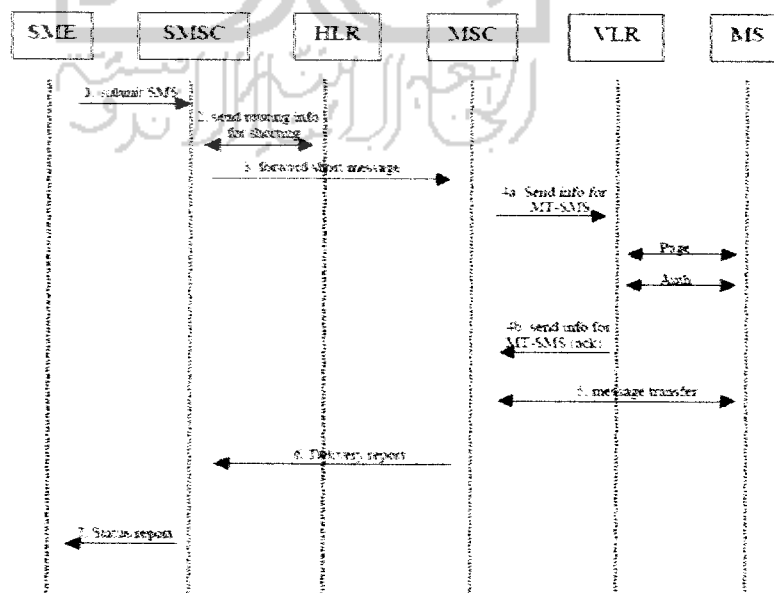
SME

SMSC

HLR

MSC

VLR

MS

1. submit SMS

2. send routing info for shortmsg

3. forward short message

4a. Send info for MT-SMS

Page

Auth

4b. send info for MT-SMS (ack)

5. message transfer

6. Delivery report

7. Status report